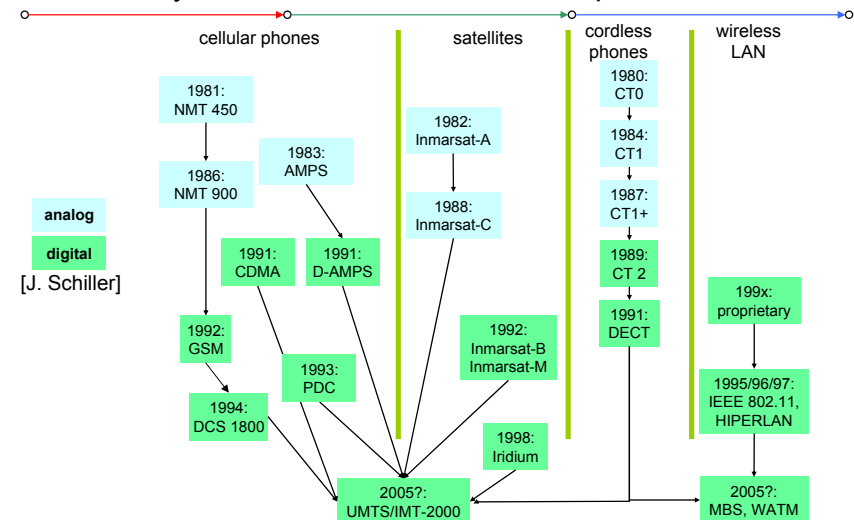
cellular phones

satellites

cordless phones

wireless LAN

1981: NMT 450

1986: NMT 900

1983: AMPS

1982: Inmarsat-A

1988: Inmarsat-C

1980: CT0

1984: CT1

1987: CT1+

1989: CT 2

1991: DECT

analog

digital

[J. Schiller]

1991: CDMA

1991: D-AMPS

1992: GSM

1993: PDC

1994: DCS 1800

1992: Inmarsat-B Inmarsat-M

1998: Iridium

199x: proprietary

1995/96/97: IEEE 802.11, HIPERLAN

2005?: UMTS/IMT-2000

2005?: MBS, WATM